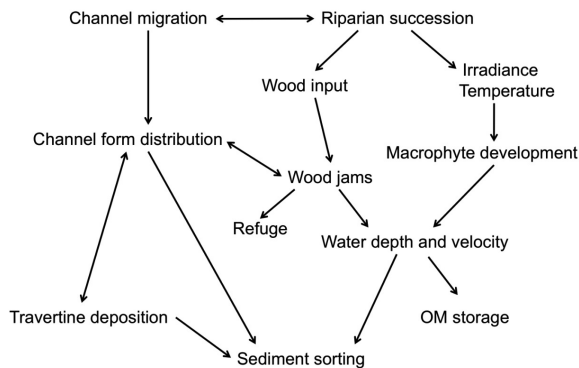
Channel migration

Riparian succession

Wood input

Irradiance
Temperature

Channel form distribution

Macrophyte development

Wood jams

Refuge

Water depth and velocity

Travertine deposition

OM storage

Sediment sorting